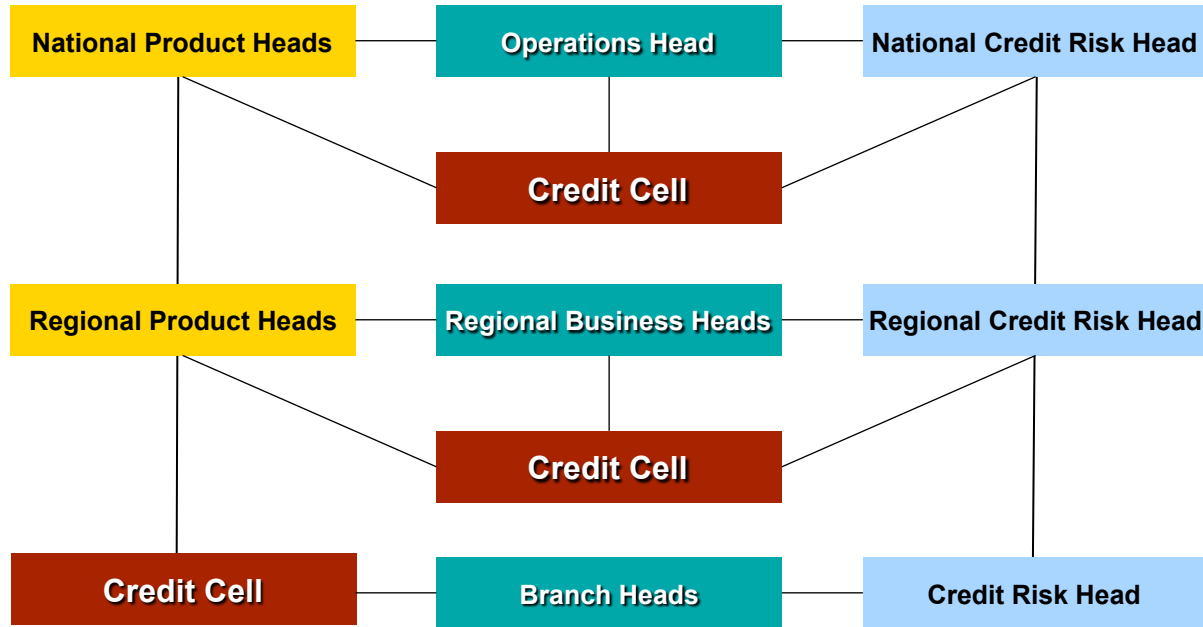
National Product Heads

Operations Head

National Credit Risk Head

Credit Cell

Regional Product Heads

Regional Business Heads

Regional Credit Risk Head

Credit Cell

Credit Cell

Branch Heads

Credit Risk Head